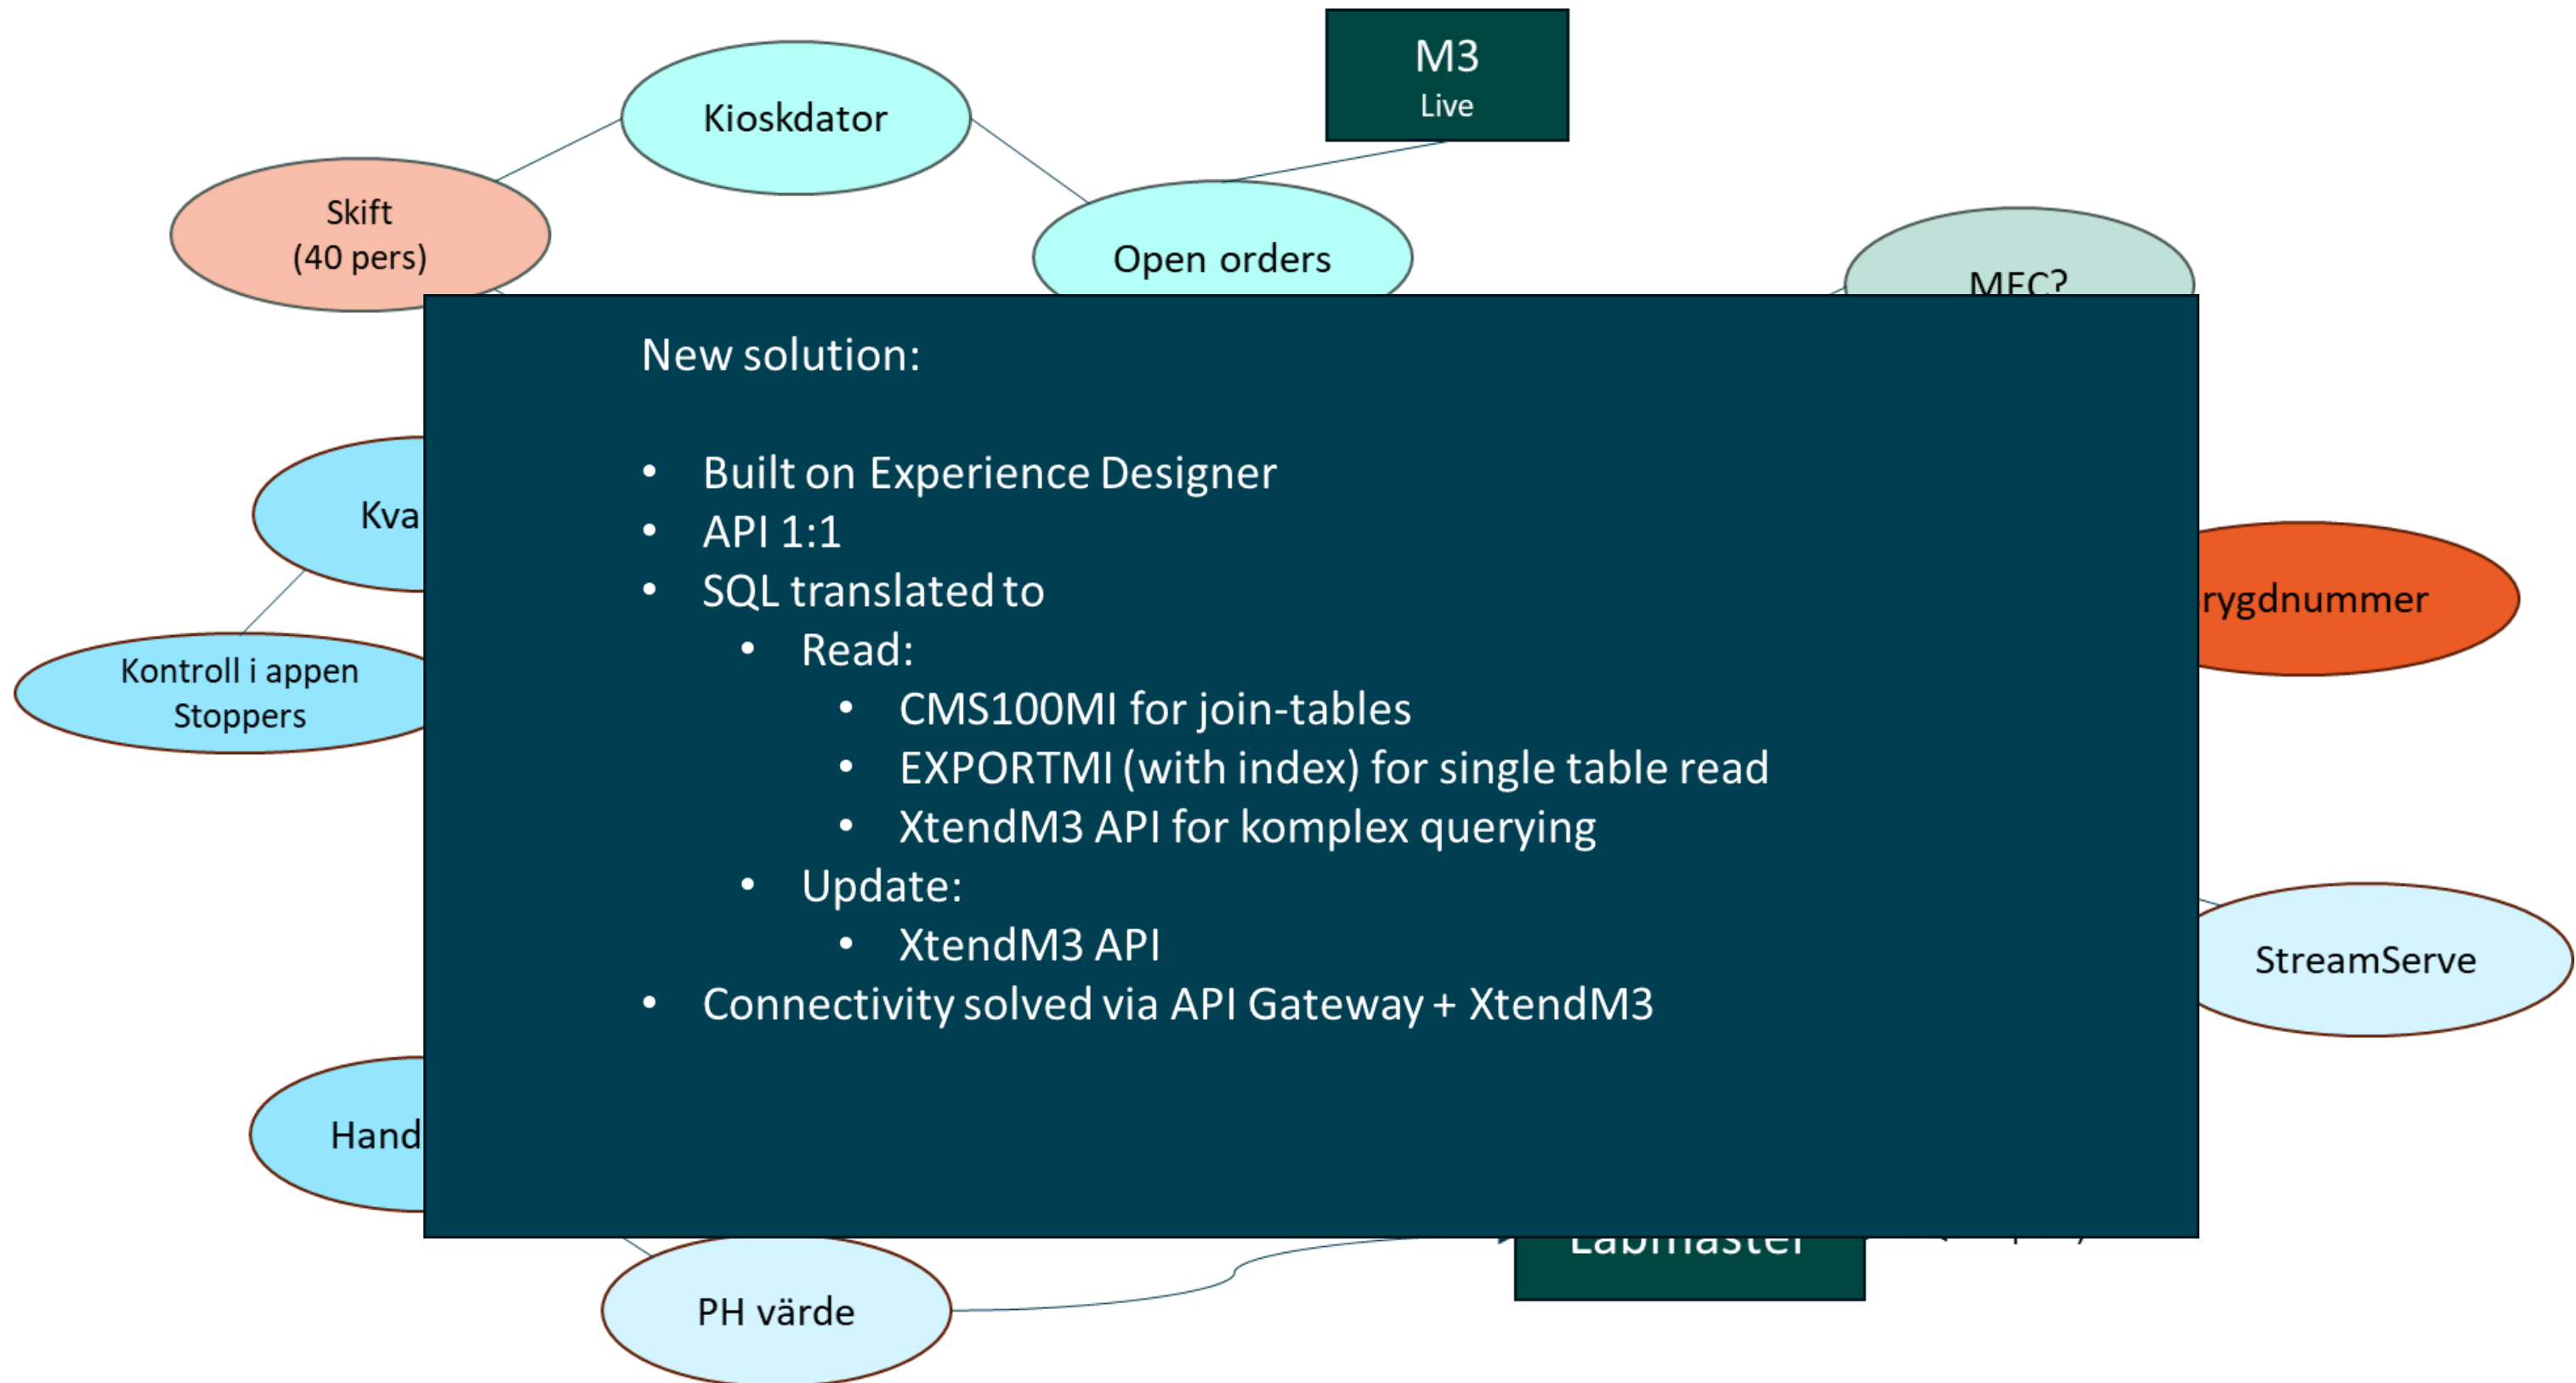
M3
Live

Kioskdator

Skift
(40 pers)

Open orders

MEC?

New solution:

- Built on Experience Designer
- API 1:1
- SQL translated to
  - Read:
    - CMS100MI for join-tables
    - EXPORTMI (with index) for single table read
    - XtendM3 API for komplex querying
  - Update:
    - XtendM3 API
- Connectivity solved via API Gateway + XtendM3

Kva

rygdnummer

Kontroll i appen
Stoppers

StreamServe

Hand

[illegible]

PH värde